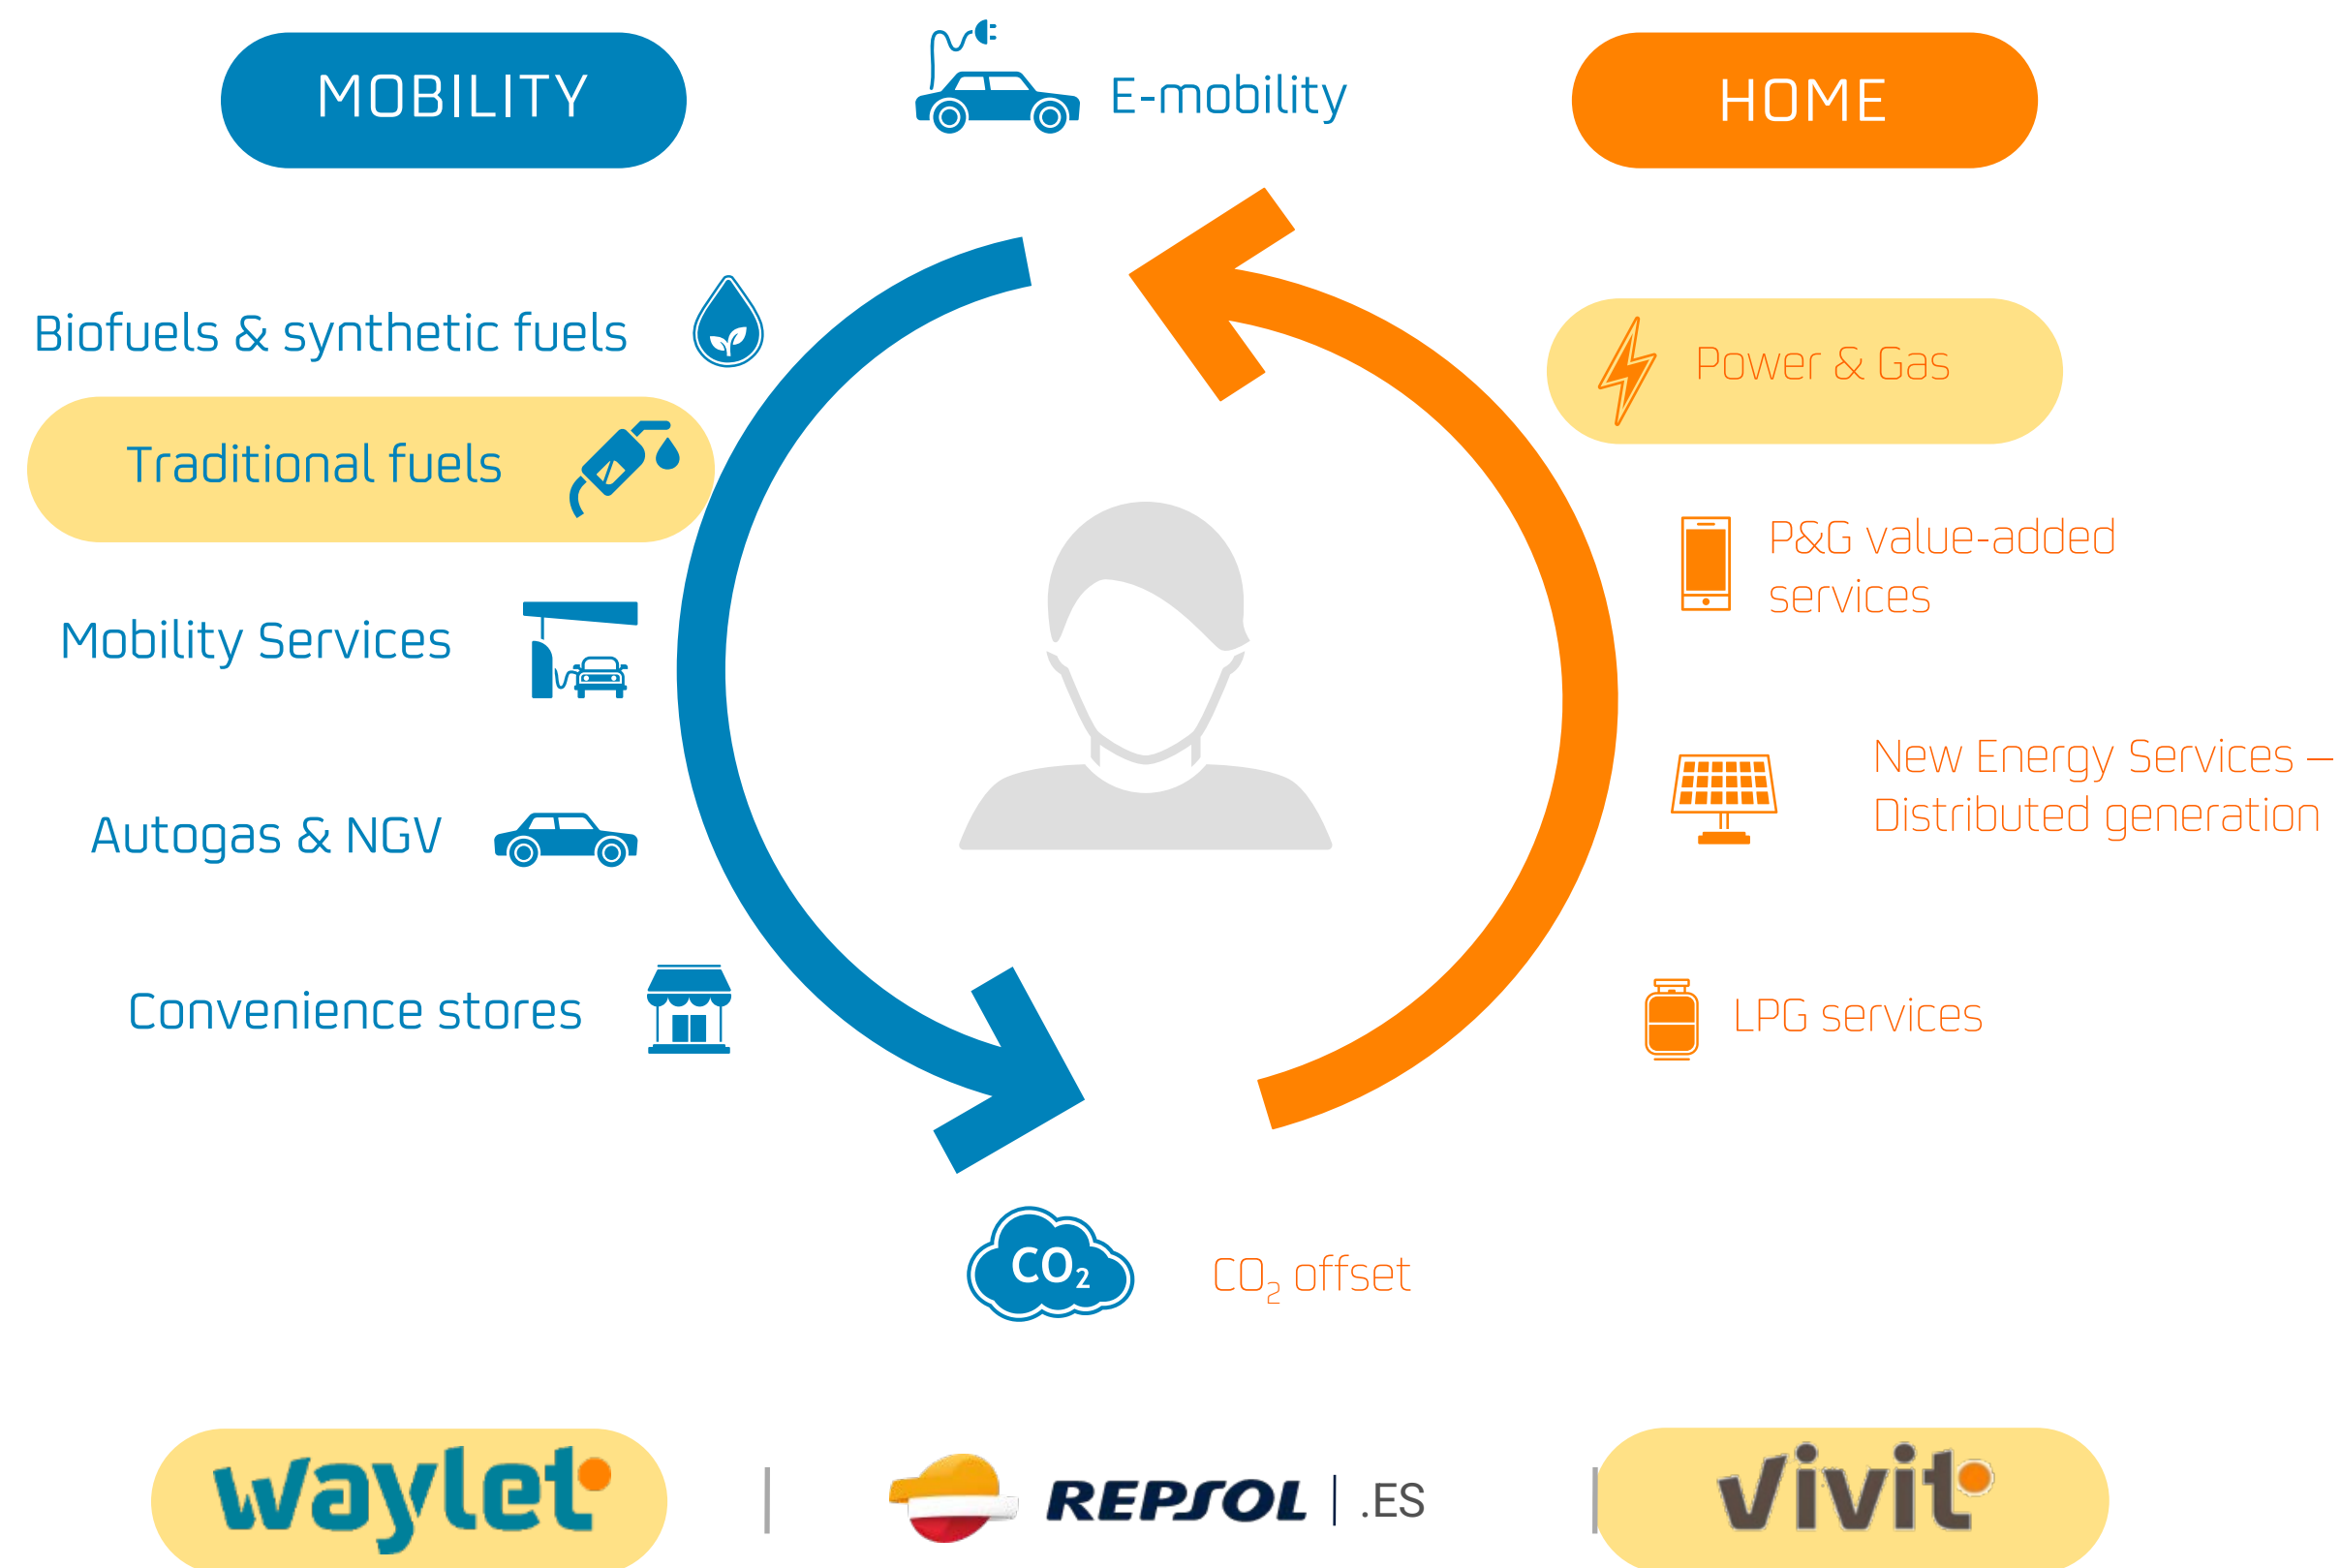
MOBILITY

E-mobility

HOME

Biofuels & synthetic fuels

Traditional fuels

Mobility Services

Autogas & NGV

Convenience stores

Power & Gas

P&G value-added services

New Energy Services – Distributed generation

LPG services

$CO_2$

$CO_2$ offset

waylet

REPSOL | .ES

vivit